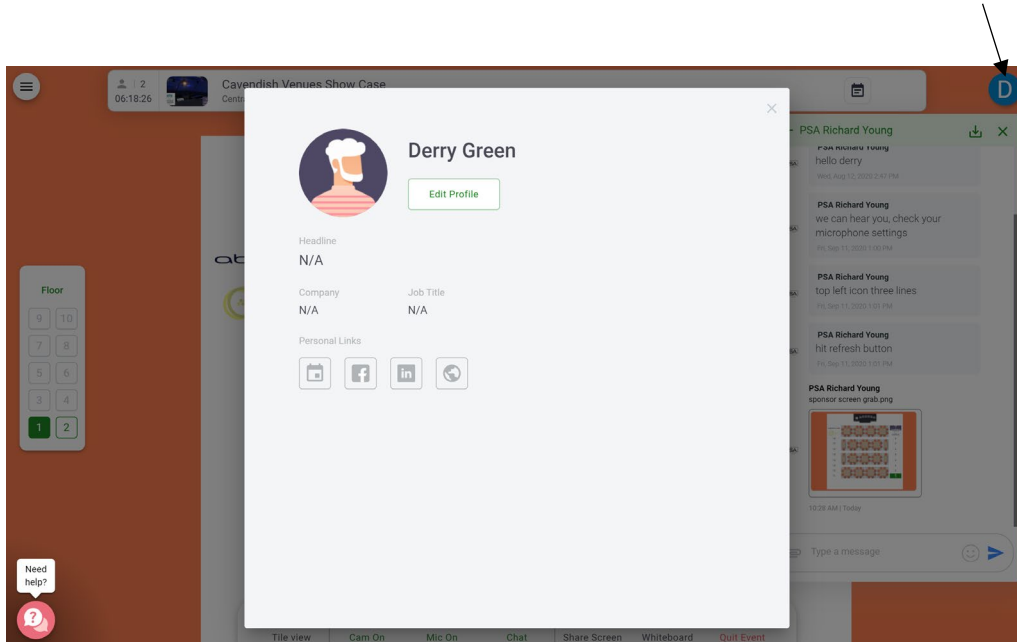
2
06:18:26
Cavendish Venues Show Case
Centr

D

PSA Richard Young

PSA Richard Young
hello derry
Wed, Aug 12, 2020 2:47 PM

PSA Richard Young
we can hear you, check your microphone settings
Fri, Sep 11, 2020 1:00 PM

PSA Richard Young
top left icon three lines
Fri, Sep 11, 2020 1:01 PM

PSA Richard Young
hit refresh button
Fri, Sep 11, 2020 1:01 PM

PSA Richard Young
sponsor screen grab.png

10:28 AM | Today

Type a message

Floor
9 10
7 8
5 6
3 4
1 2

Derry Green
Edit Profile
Headline
N/A
Company
N/A
Job Title
N/A
Personal Links

Need help?

Tile view
Cam On
Mic On
Chat
Share Screen
Whiteboard
Quit Event